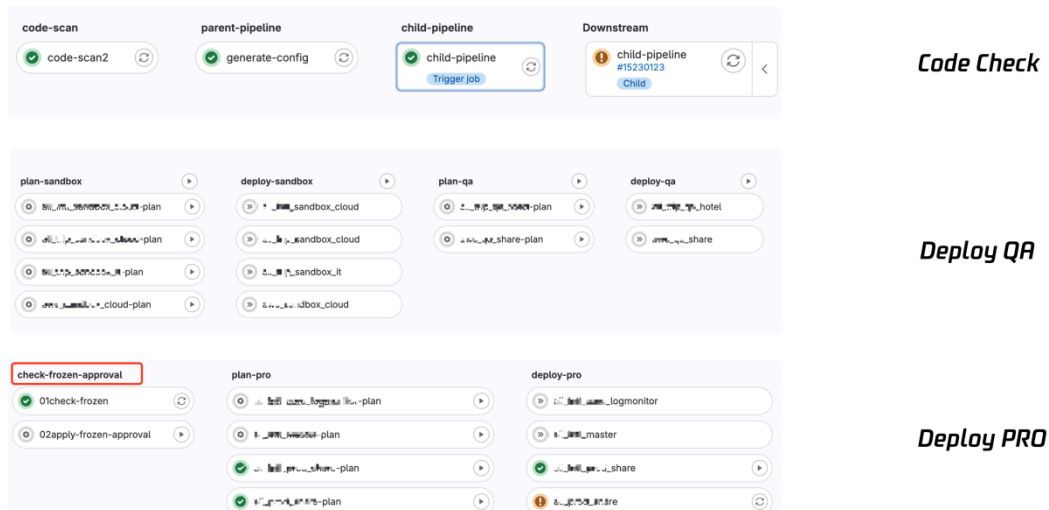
code-scan
code-scan2

parent-pipeline
generate-config

child-pipeline
child-pipeline
Trigger job

Downstream
child-pipeline
#15230123
Child

Code Check

plan-sandbox
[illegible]-plan
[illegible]-plan
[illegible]-plan
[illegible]_cloud-plan

deploy-sandbox
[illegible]_sandbox_cloud
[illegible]_sandbox_cloud
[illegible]_sandbox_it
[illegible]dbox_cloud

plan-qa
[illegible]-plan
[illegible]_share-plan

deploy-qa
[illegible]_hotel
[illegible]_share

Deploy QA

check-frozen-approval
01check-frozen
02apply-frozen-approval

plan-pro
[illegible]-plan
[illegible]-plan
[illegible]_share-plan
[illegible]-plan

deploy-pro
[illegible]_logmonitor
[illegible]_master
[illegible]_share
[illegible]re

Deploy PRO